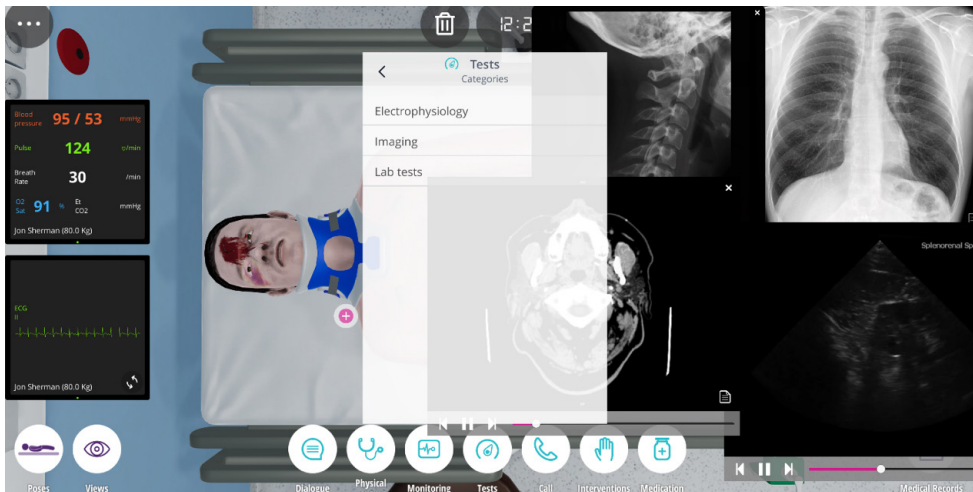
12:2

Blood pressure 95 / 53 mmHg
Pulse 124 c/min
Breath Rate 30 /min
O2 Sat 91 % Et CO2 mmHg
Jon Sherman (80.0 Kg)

ECG
II
Jon Sherman (80.0 Kg)

Tests
Categories
Electrophysiology
Imaging
Lab tests

Splenorenal Sp

Poses
Views
Dialogue
Physical
Monitoring
Tests
Call
Interventions
Medication
Medical Records